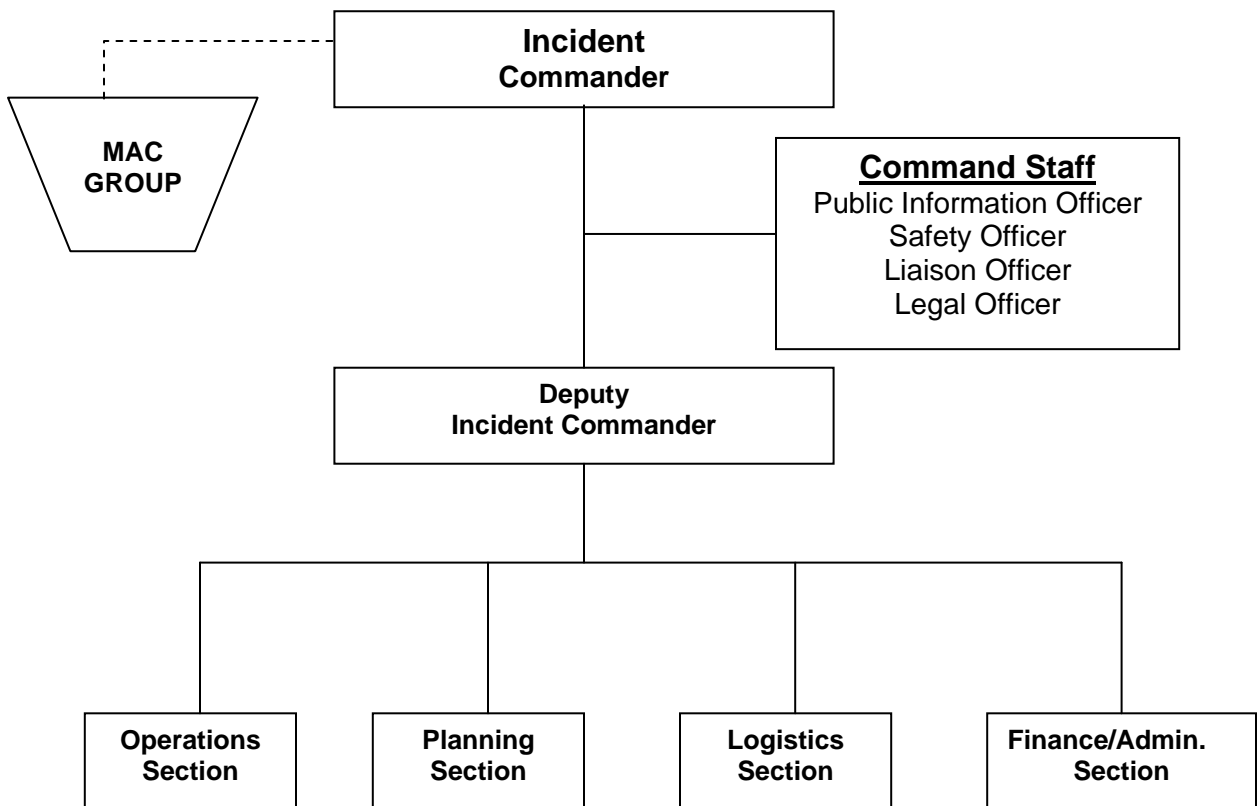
Incident Commander

MAC GROUP

Command Staff
Public Information Officer
Safety Officer
Liaison Officer
Legal Officer

Deputy Incident Commander

Operations Section

Planning Section

Logistics Section

Finance/Admin. Section